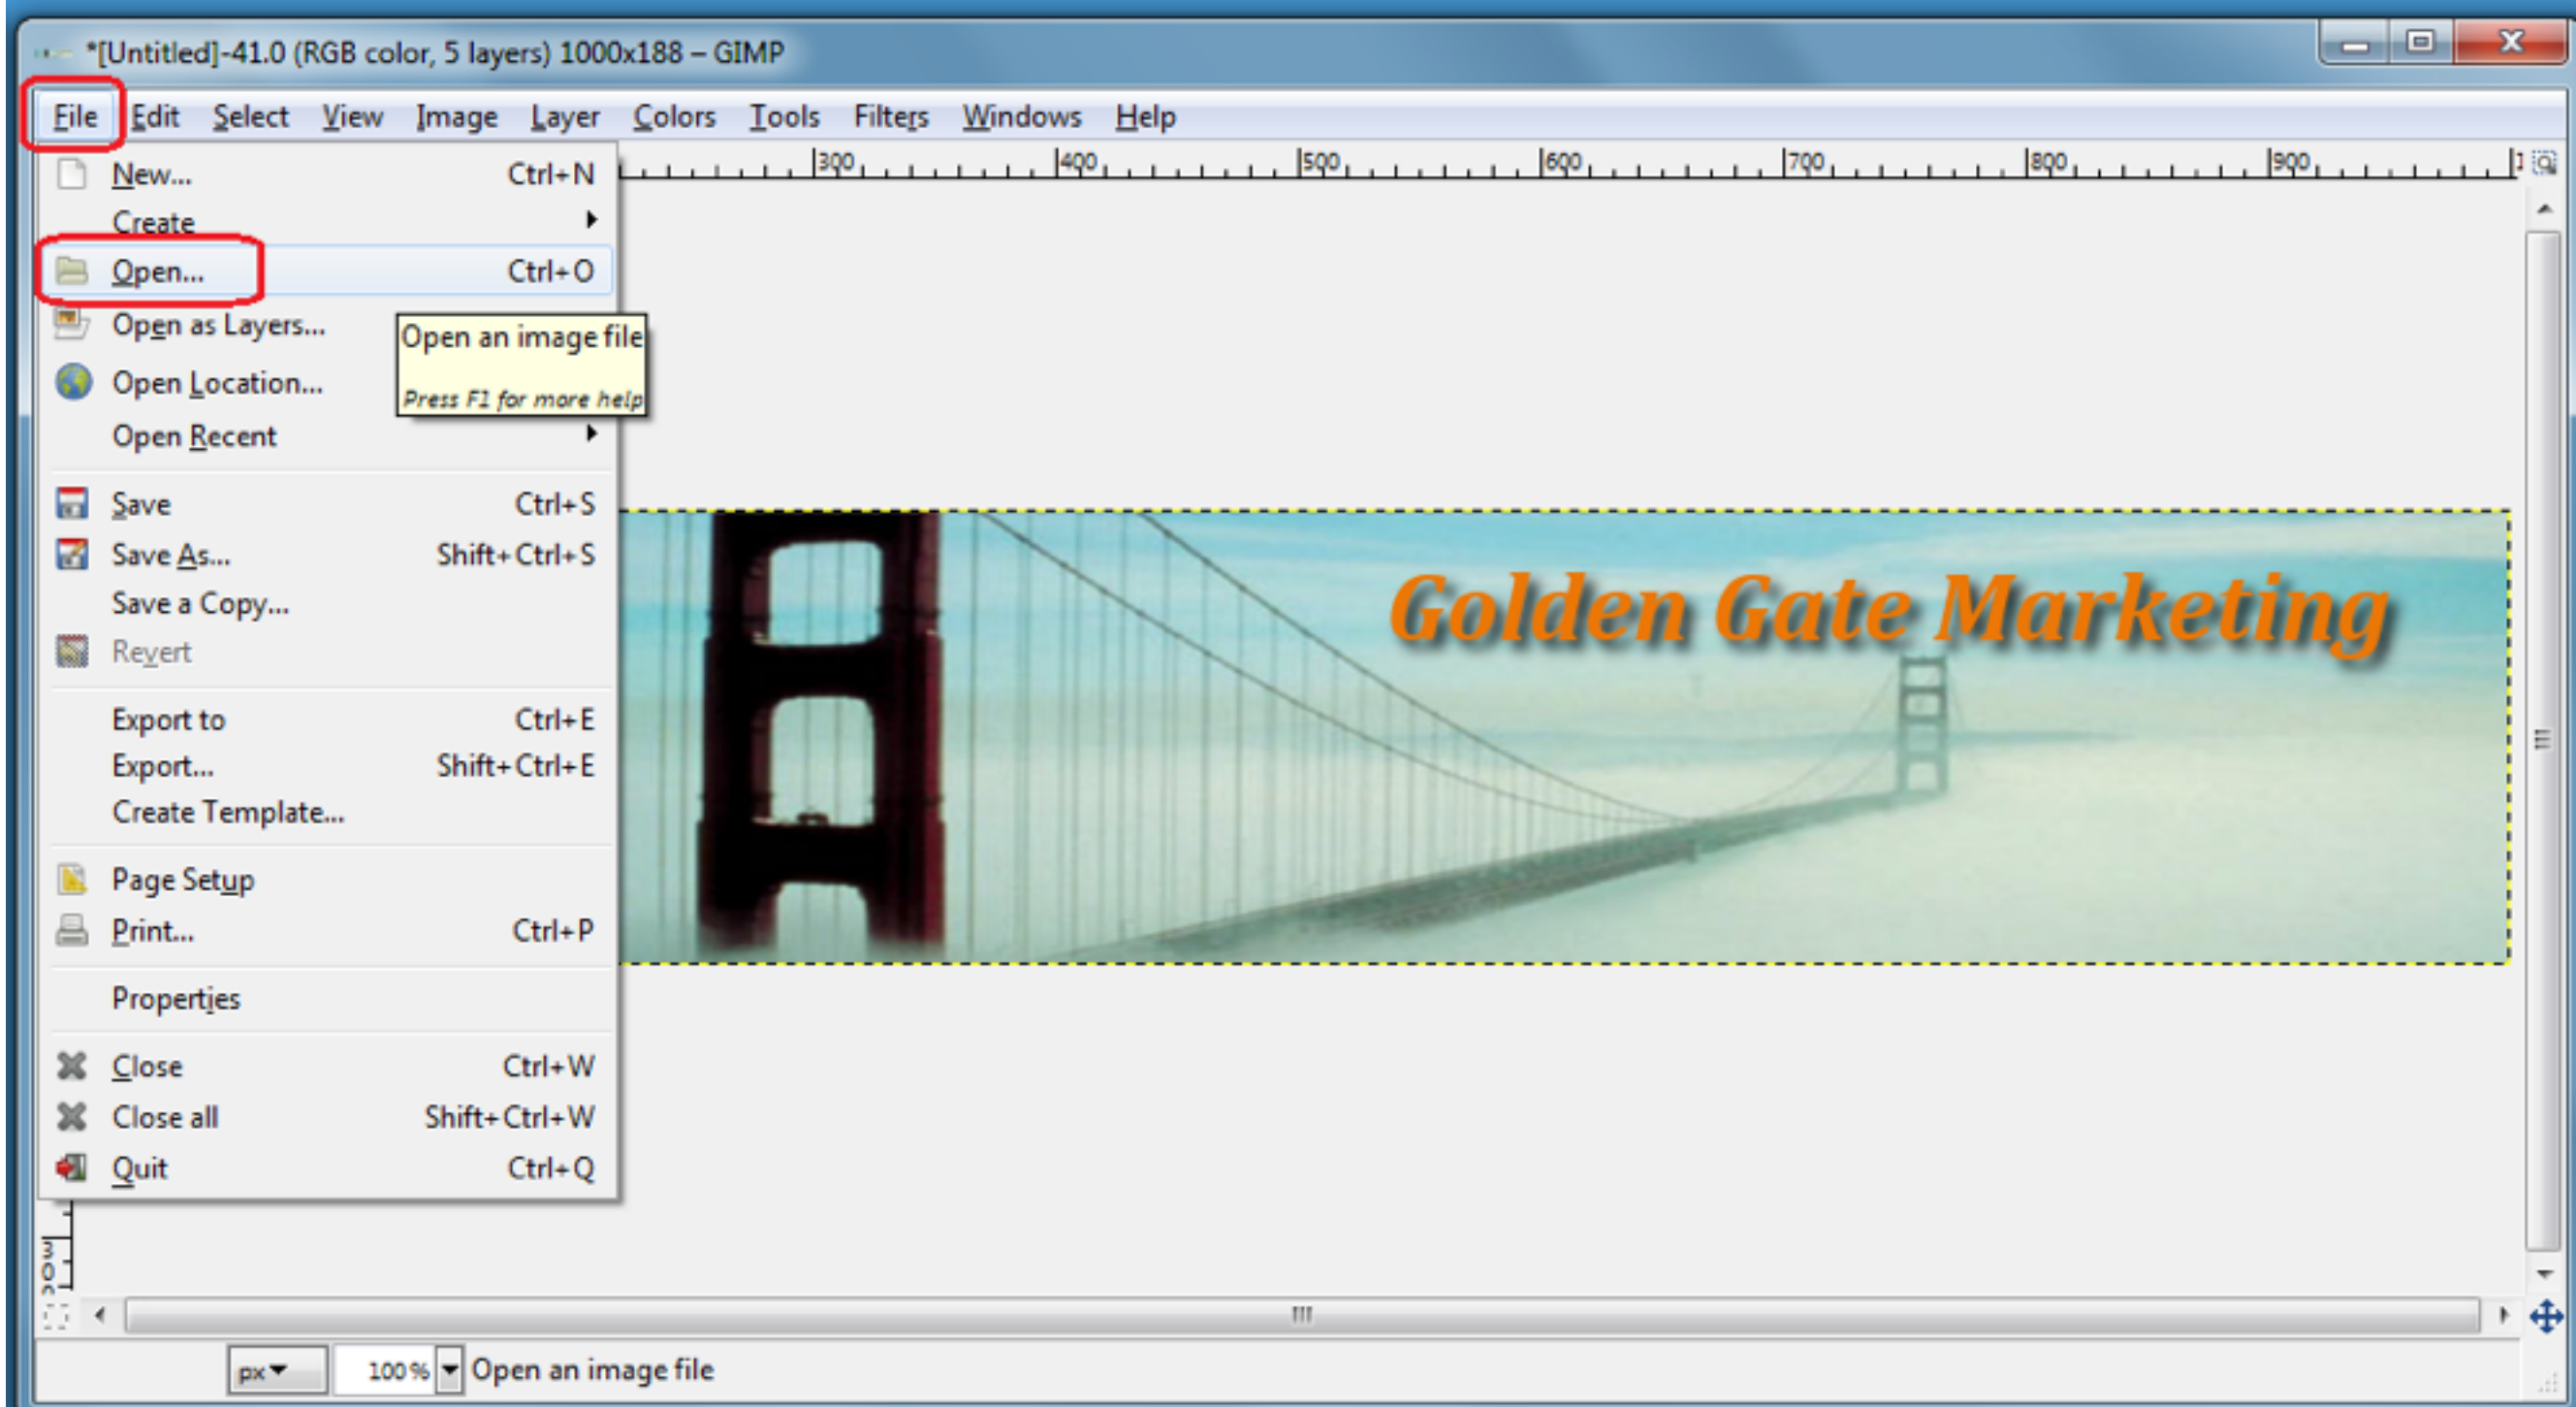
*[Untitled]-41.0 (RGB color, 5 layers) 1000x188 – GIMP

File Edit Select View Image Layer Colors Tools Filters Windows Help

300 400 500 600 700 800 900

New... Ctrl+N
Create
Open... Ctrl+O
Open as Layers...
Open Location...
Open Recent

Open an image file
Press F1 for more help

Save Ctrl+S
Save As... Shift+Ctrl+S
Save a Copy...
Revert

Export to Ctrl+E
Export... Shift+Ctrl+E
Create Template...

Page Setup
Print... Ctrl+P

Properties

Close Ctrl+W
Close all Shift+Ctrl+W
Quit Ctrl+Q

Golden Gate Marketing

300

px 100% Open an image file